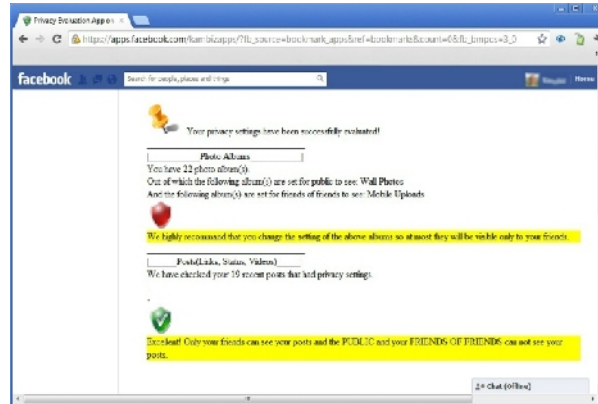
Privacy Evaluation Appos ×

https://apps.facebook.com/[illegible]/?fb_source=bookmark_apps&ref=bookmarks&count=0&fb_bmpos=3_0

facebook

Search for people, places and things

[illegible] Home

Your privacy settings have been successfully evaluated!

Photo Albums

You have 22 photo album(s).
Out of which the following album(s) are set for public to see: Wall Photos
And the following album(s) are set for friends of friends to see: Mobile Uploads

We highly recommend that you change the setting of the above albums so at most they will be visible only to your friends.

Posts(Links, Status, Videos)

We have checked your 19 recent posts that had privacy settings.

Excellent! Only your friends can see your posts and the PUBLIC and your FRIENDS OF FRIENDS can not see your posts.

Chat (Offline)